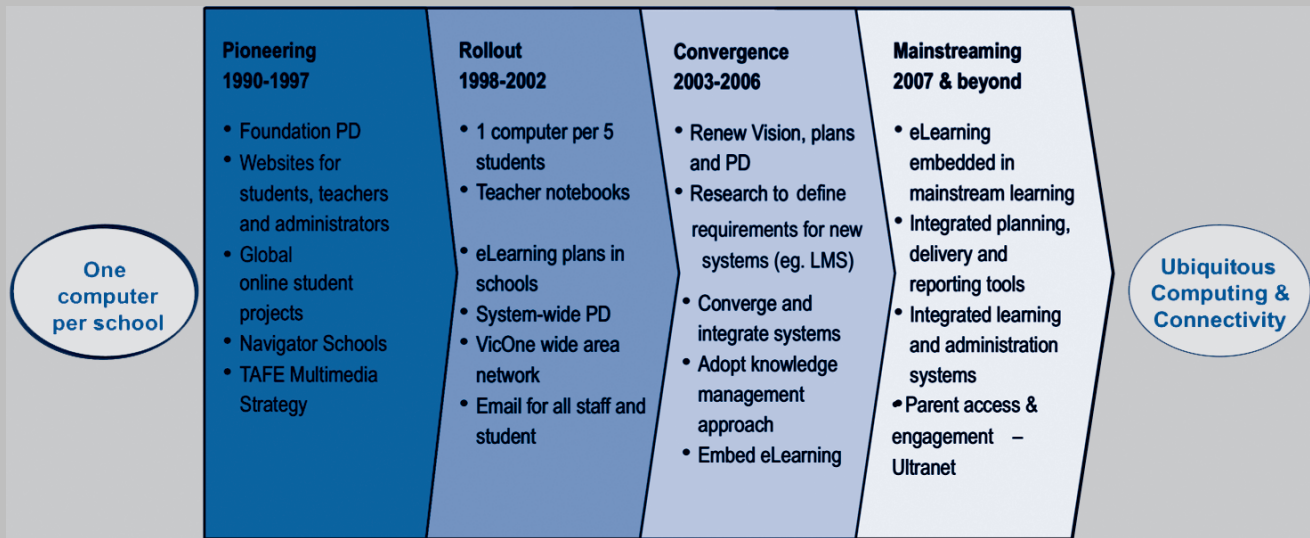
One computer per school

Pioneering
1990-1997

- Foundation PD
- Websites for students, teachers and administrators
- Global online student projects
- Navigator Schools
- TAFE Multimedia Strategy

Rollout
1998-2002

- 1 computer per 5 students
- Teacher notebooks
- eLearning plans in schools
- System-wide PD
- VicOne wide area network
- Email for all staff and student

Convergence
2003-2006

- Renew Vision, plans and PD
- Research to define requirements for new systems (eg. LMS)
- Converge and integrate systems
- Adopt knowledge management approach
- Embed eLearning

Mainstreaming
2007 & beyond

- eLearning embedded in mainstream learning
- Integrated planning, delivery and reporting tools
- Integrated learning and administration systems
- Parent access & engagement – Ultranet

Ubiquitous Computing & Connectivity